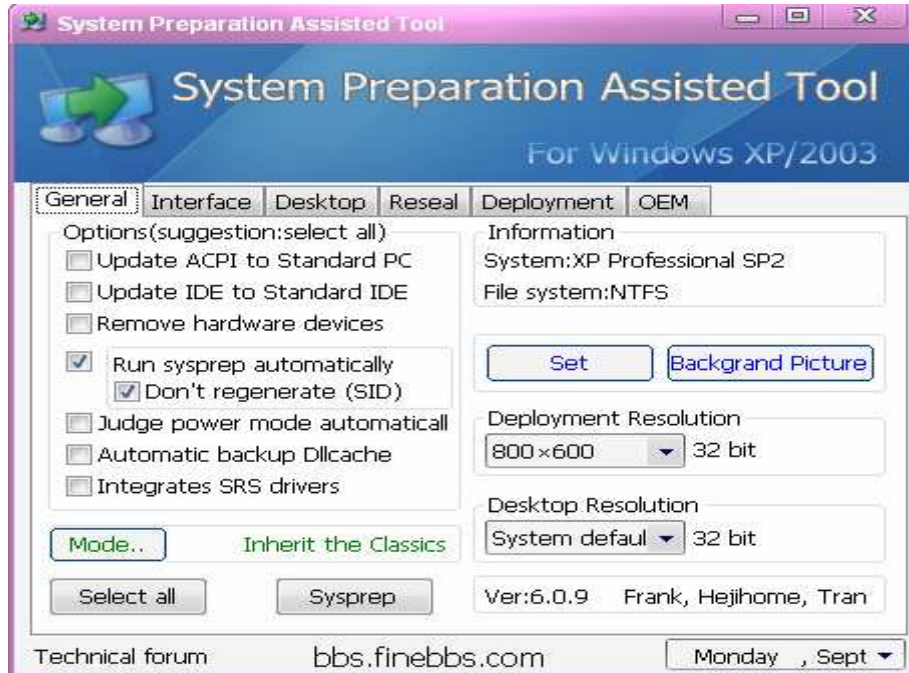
System Preparation Assisted Tool

System Preparation Assisted Tool

For Windows XP/2003

General | Interface | Desktop | Reseal | Deployment | OEM

Options(suggestion:select all)

Update ACPI to Standard PC

Update IDE to Standard IDE

Remove hardware devices

Run sysprep automatically

Don't regenerate (SID)

Judge power mode automaticall

Automatic backup Dllcache

Integrates SRS drivers

Mode..

Inherit the Classics

Select all

Sysprep

Information

System:XP Professional SP2

File system:NTFS

Set

Backgrand Picture

Deployment Resolution

800×600

32 bit

Desktop Resolution

System defaul

32 bit

Ver:6.0.9 Frank, Hejihome, Tran

Technical forum

bbs.finebbs.com

Monday , Sept